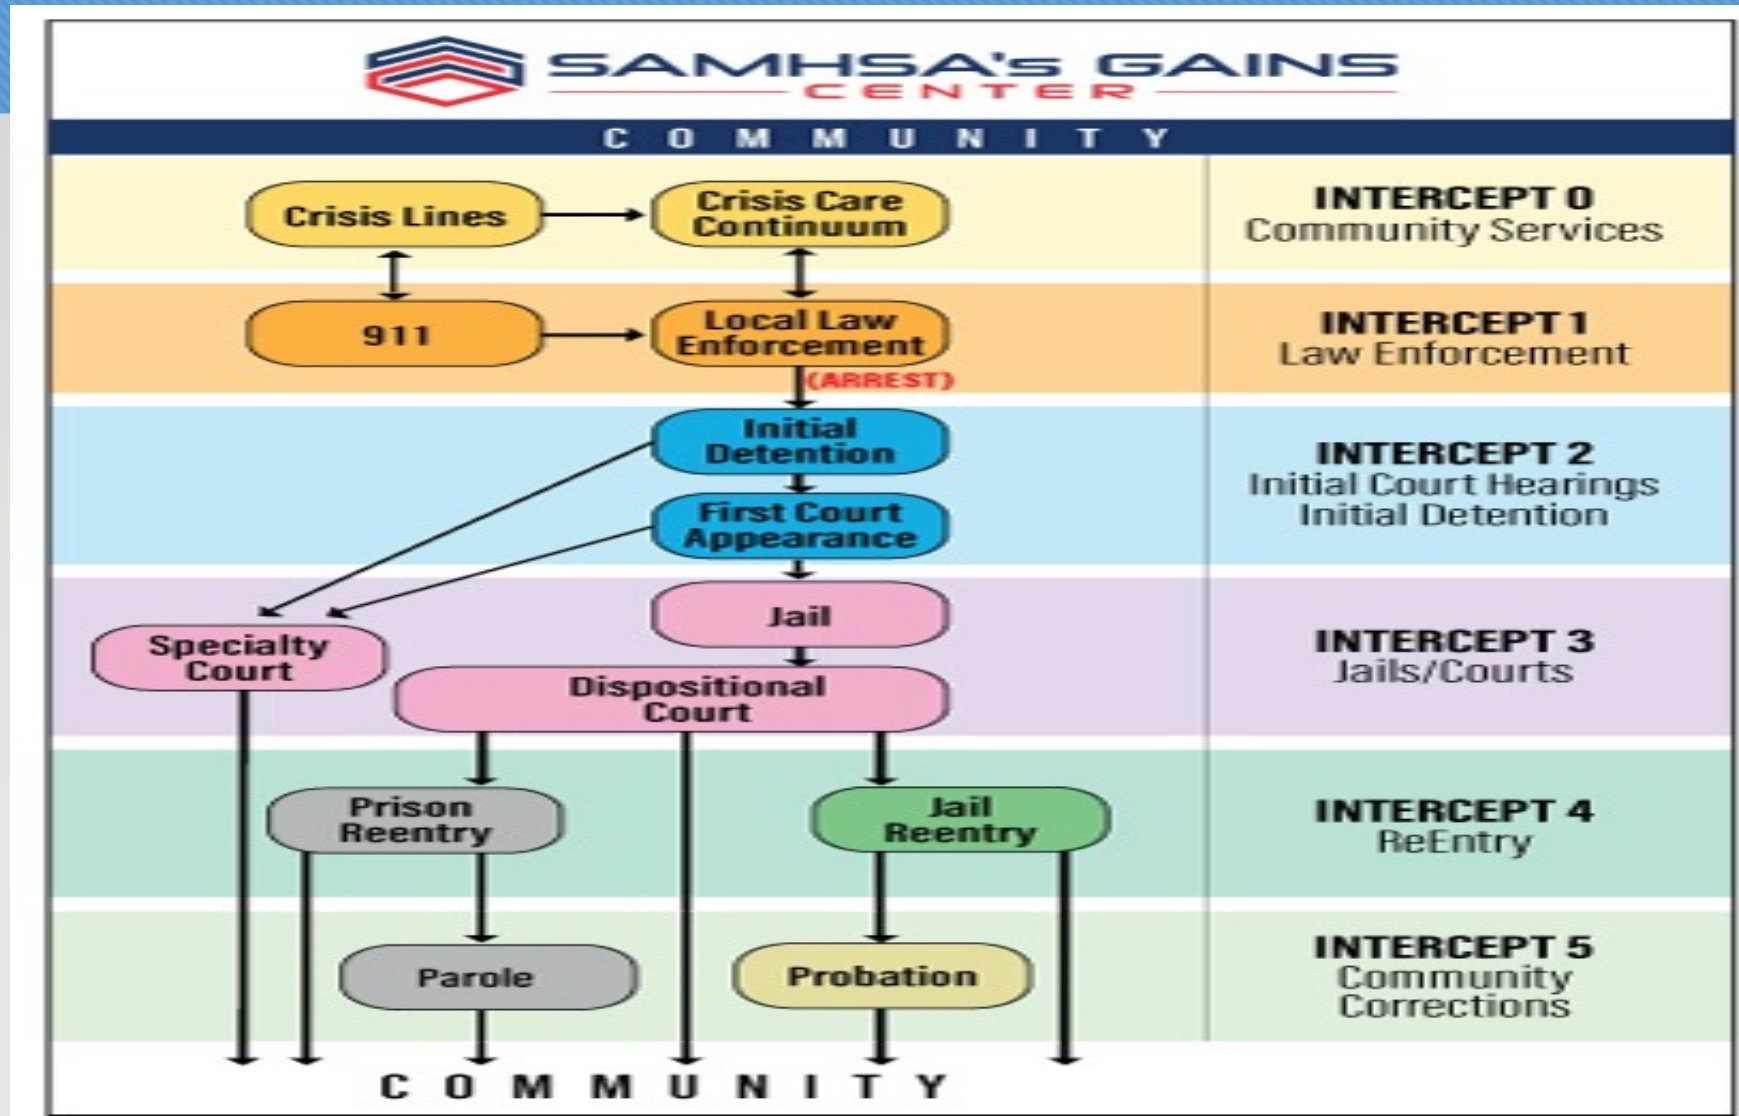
SAMHSA's GAINS CENTER

COMMUNITY

Crisis Lines

Crisis Care Continuum

INTERCEPT 0
Community Services

911

Local Law Enforcement

(ARREST)

INTERCEPT 1
Law Enforcement

Initial Detention

First Court Appearance

INTERCEPT 2
Initial Court Hearings
Initial Detention

Jail

Specialty Court

Dispositional Court

INTERCEPT 3
Jails/Courts

Prison Reentry

Jail Reentry

INTERCEPT 4
ReEntry

Parole

Probation

INTERCEPT 5
Community Corrections

COMMUNITY